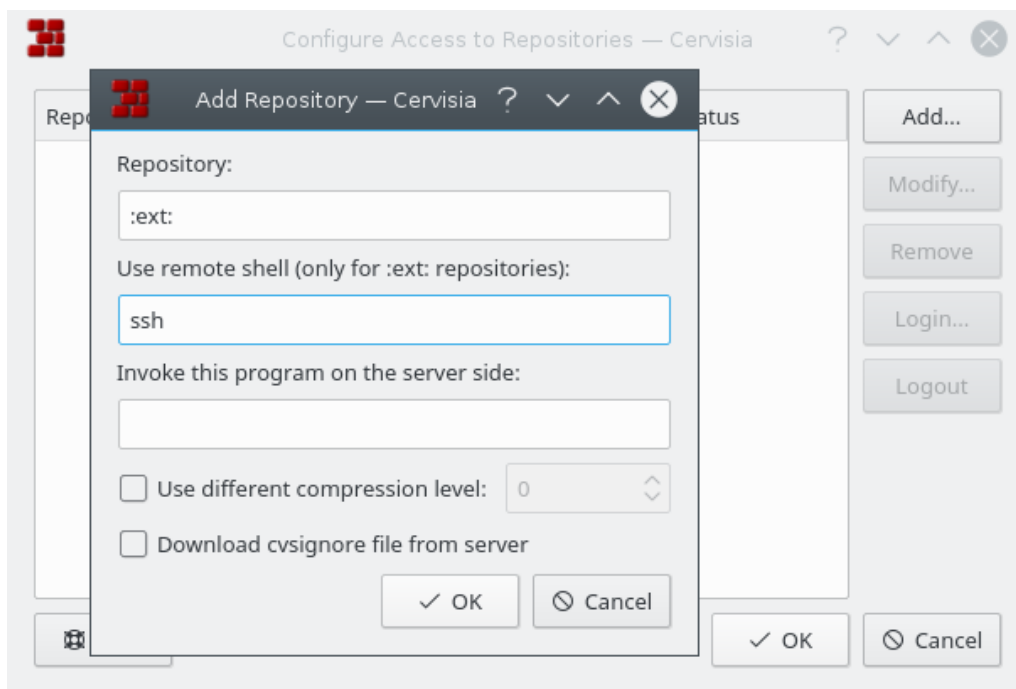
Configure Access to Repositories — Cervisia ?

Repo

atus

Add...

Modify...

Remove

Login...

Logout

Add Repository — Cervisia ?

Repository:

:ext:

Use remote shell (only for :ext: repositories):

ssh

Invoke this program on the server side:

Use different compression level: 0

Download cvsignore file from server

✓ OK

⊘ Cancel

✓ OK

⊘ Cancel